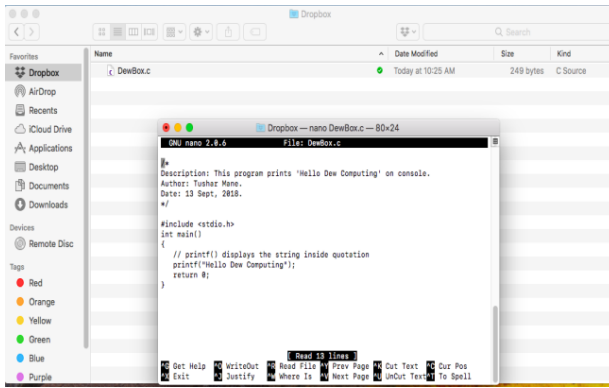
Dropbox

Search

Favorites
Dropbox
AirDrop
Recents
iCloud Drive
Applications
Desktop
Documents
Downloads
Devices
Remote Disc
Tags
Red
Orange
Yellow
Green
Blue
Purple

| Name | Date Modified | Size | Kind |
|---|---|---|---|
| DewBox.c | Today at 10:25 AM | 249 bytes | C Source |

Dropbox — nano DewBox.c — 80×24

GNU nano 2.0.6 File: DewBox.c

/*
Description: This program prints 'Hello Dew Computing' on console.
Author: Tushar Mane.
Date: 13 Sept, 2018.
*/

#include <stdio.h>
int main()
{
// printf() displays the string inside quotation
printf("Hello Dew Computing");
return 0;
}

[ Read 13 lines ]
^G Get Help ^O WriteOut ^R Read File ^Y Prev Page ^K Cut Text ^C Cur Pos
^X Exit ^J Justify ^W Where Is ^V Next Page ^U UnCut Text ^T To Spell